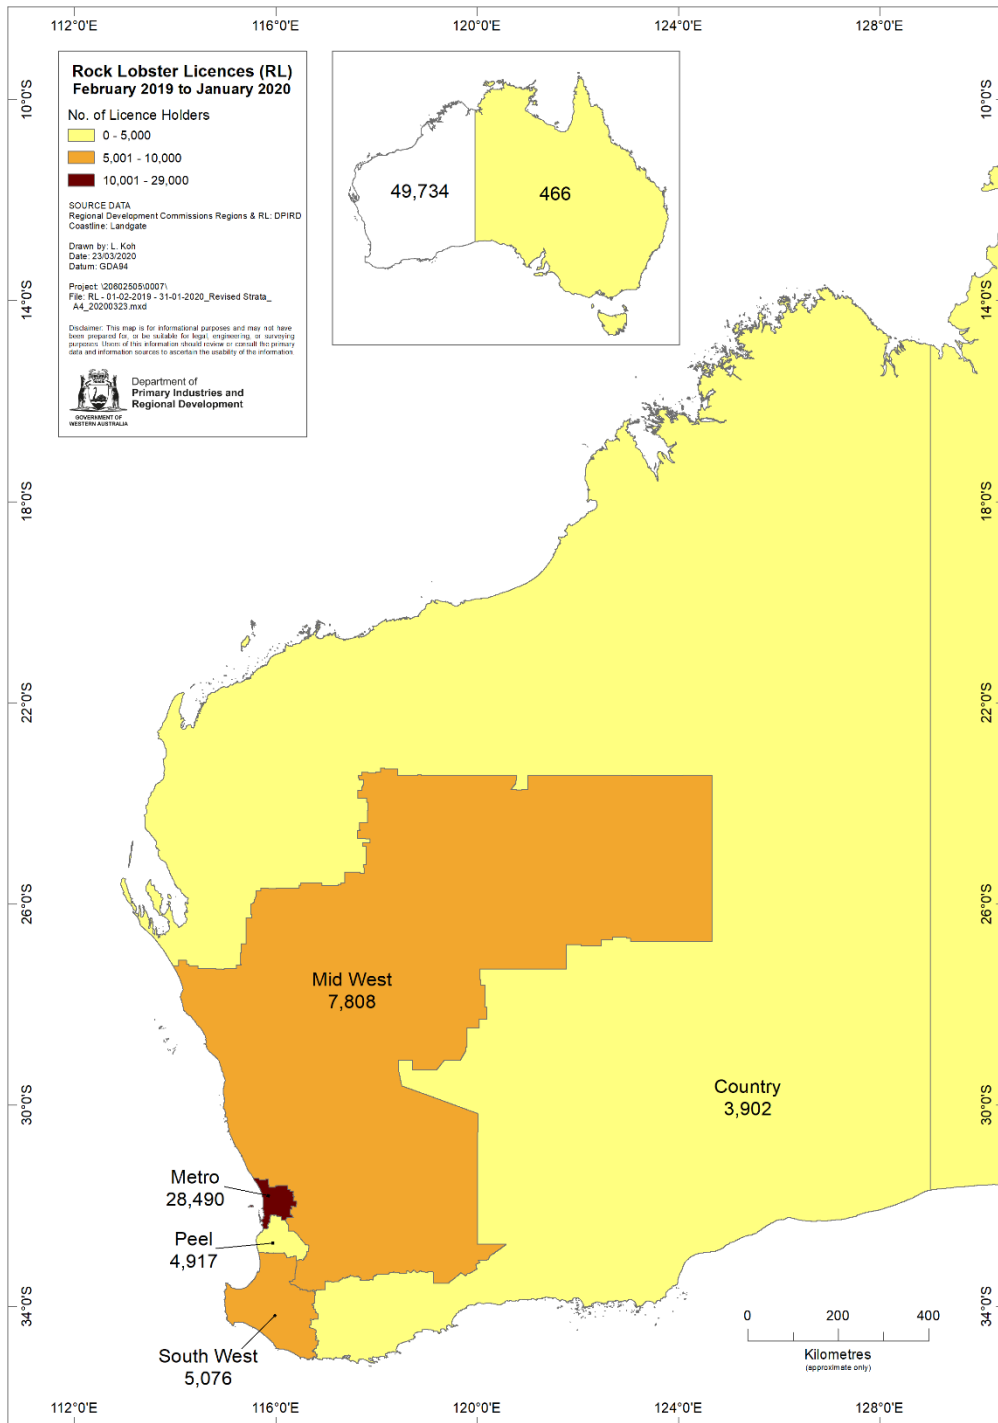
112°0'E 116°0'E 120°0'E 124°0'E 128°0'E

10°0'S 14°0'S 18°0'S 22°0'S 26°0'S 30°0'S 34°0'S

Rock Lobster Licences (RL)
February 2019 to January 2020

No. of Licence Holders
0 - 5,000
5,001 - 10,000
10,001 - 29,000

SOURCE DATA
Regional Development Commissions Regions & RL: DPIRD
Coastline: Landgate

Drawn by: L. Koh
Date: 23/03/2020
Datum: GDA94

Project: \20802505\0007\
File: RL - 01-02-2019 - 31-01-2020_Revised Strata_A4_20200323.mxd

Disclaimer: This map is for informational purposes and may not have been prepared for, or be suitable for legal, engineering, or surveying purposes. Users of this information should review or consult the primary data and information sources to ascertain the usability of the information.

GOVERNMENT OF WESTERN AUSTRALIA
Department of
Primary Industries and
Regional Development

49,734
466

Mid West
7,808

Country
3,902

Metro
28,490

Peel
4,917

South West
5,076

0 200 400
Kilometres
(approximate only)

112°0'E 116°0'E 120°0'E 124°0'E 128°0'E

10°0'S 14°0'S 18°0'S 22°0'S 26°0'S 30°0'S 34°0'S